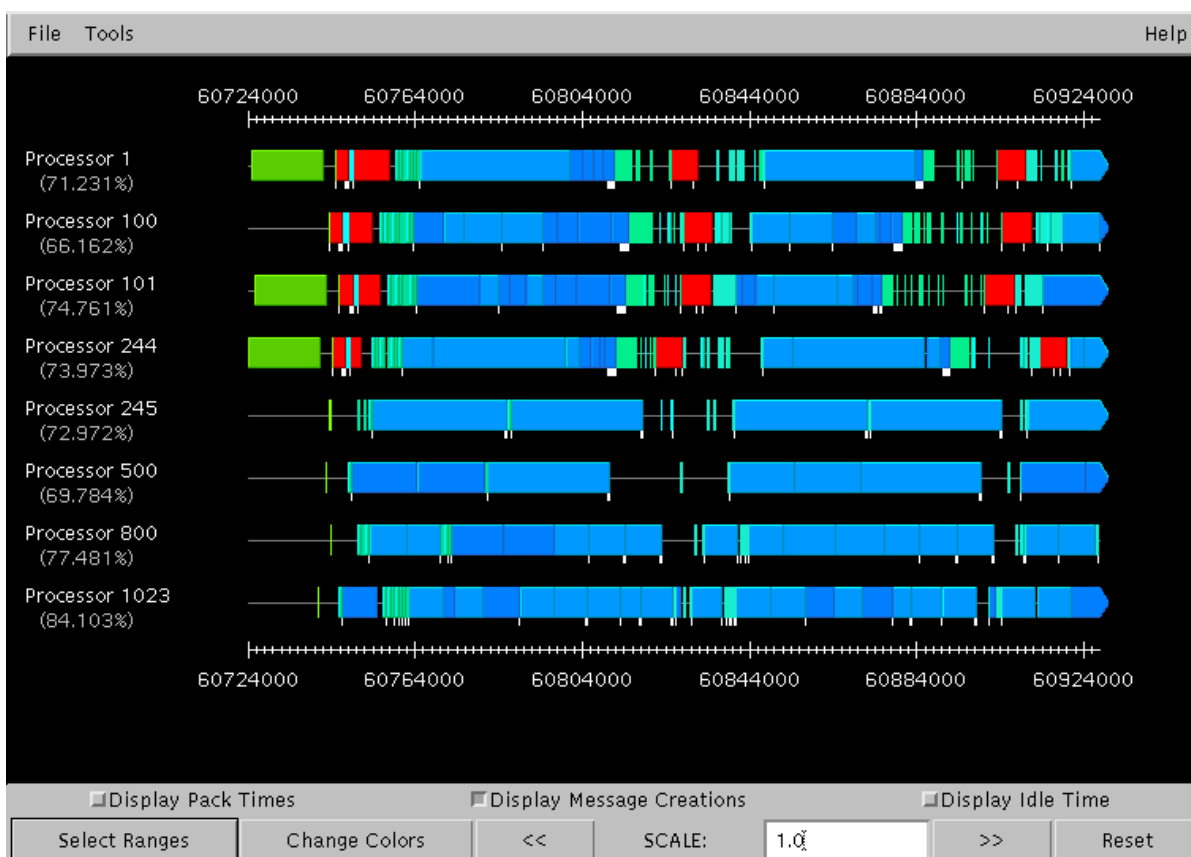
File Tools Help

60724000 60764000 60804000 60844000 60884000 60924000

Processor 1
(71.231%)

Processor 100
(66.162%)

Processor 101
(74.761%)

Processor 244
(73.973%)

Processor 245
(72.972%)

Processor 500
(69.784%)

Processor 800
(77.481%)

Processor 1023
(84.103%)

60724000 60764000 60804000 60844000 60884000 60924000

Display Pack Times Display Message Creations Display Idle Time

Select Ranges Change Colors << SCALE: 1.0 >> Reset